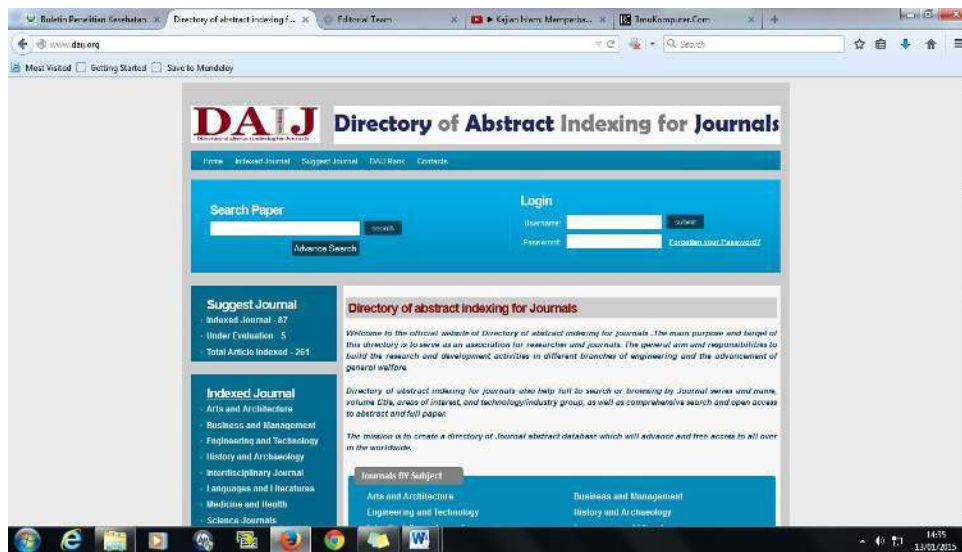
Buletin Penelitian Kesehatan × Directory of abstract indexing f... × Editorial Team × ▶ Kajian Islami Memperba... × IlmuKomputer.Com × +

www.daij.org

Search

Most Visited Getting Started Save to Mendeley

DAIJ Directory of Abstract Indexing for Journals

Home Indexed Journal Suggest Journal DAIJ Rank Contacts

Search Paper

search

Advance Search

Login

Username:

submit

Password:

Forgotten your Password?

Suggest Journal

Indexed Journal - 87

Under Evaluation - 5

Total Article Indexed - 261

Indexed Journal

Arts and Architecture

Business and Management

Engineering and Technology

History and Archaeology

Interdisciplinary Journal

Languages and Literatures

Medicine and Health

Science Journals

Directory of abstract indexing for Journals

Welcome to the official website of Directory of abstract indexing for journals . The main purpose and target of this directory is to serve as an association for researcher and journals. The general aim and responsibilities to build the research and development activities in different branches of engineering and the advancement of general welfare.

Directory of abstract indexing for journals also help full to search or browsing by Journal series and name, volume title, areas of interest, and technology/industry group, as well as comprehensive search and open access to abstract and full paper.

The mission is to create a directory of Journal abstract database which will advance and free access to all over in the worldwide.

Journals BY Subject

Arts and Architecture

Business and Management

Engineering and Technology

History and Archaeology

14:35
13/01/2015